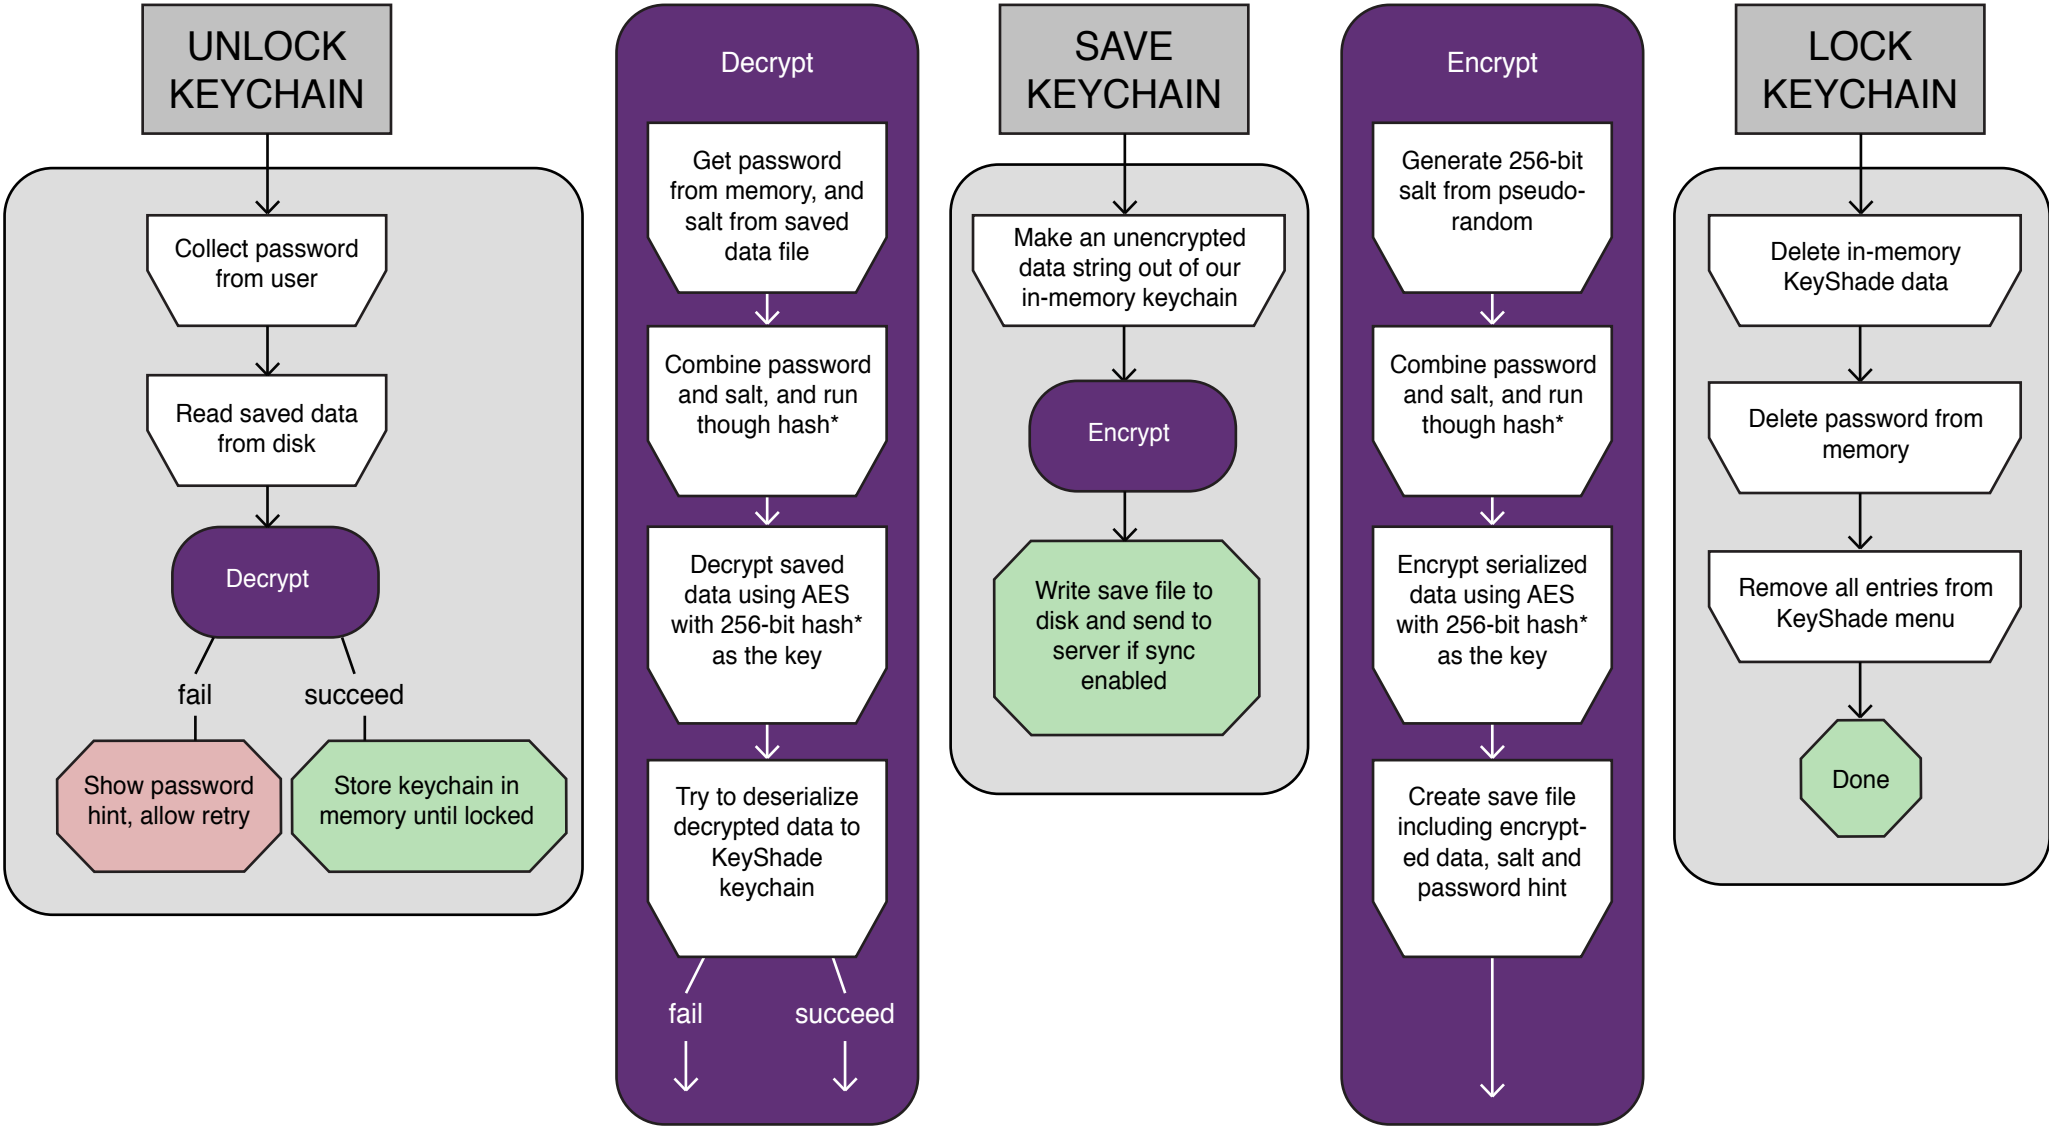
UNLOCK KEYCHAIN

Collect password from user

Read saved data from disk

Decrypt

fail

succeed

Show password hint, allow retry

Store keychain in memory until locked

Decrypt

Get password from memory, and salt from saved data file

Combine password and salt, and run though hash*

Decrypt saved data using AES with 256-bit hash* as the key

Try to deserialize decrypted data to KeyShade keychain

fail

succeed

SAVE KEYCHAIN

Make an unencrypted data string out of our in-memory keychain

Encrypt

Write save file to disk and send to server if sync enabled

Encrypt

Generate 256-bit salt from pseudo-random

Combine password and salt, and run though hash*

Encrypt serialized data using AES with 256-bit hash* as the key

Create save file including encrypted data, salt and password hint

LOCK KEYCHAIN

Delete in-memory KeyShade data

Delete password from memory

Remove all entries from KeyShade menu

Done